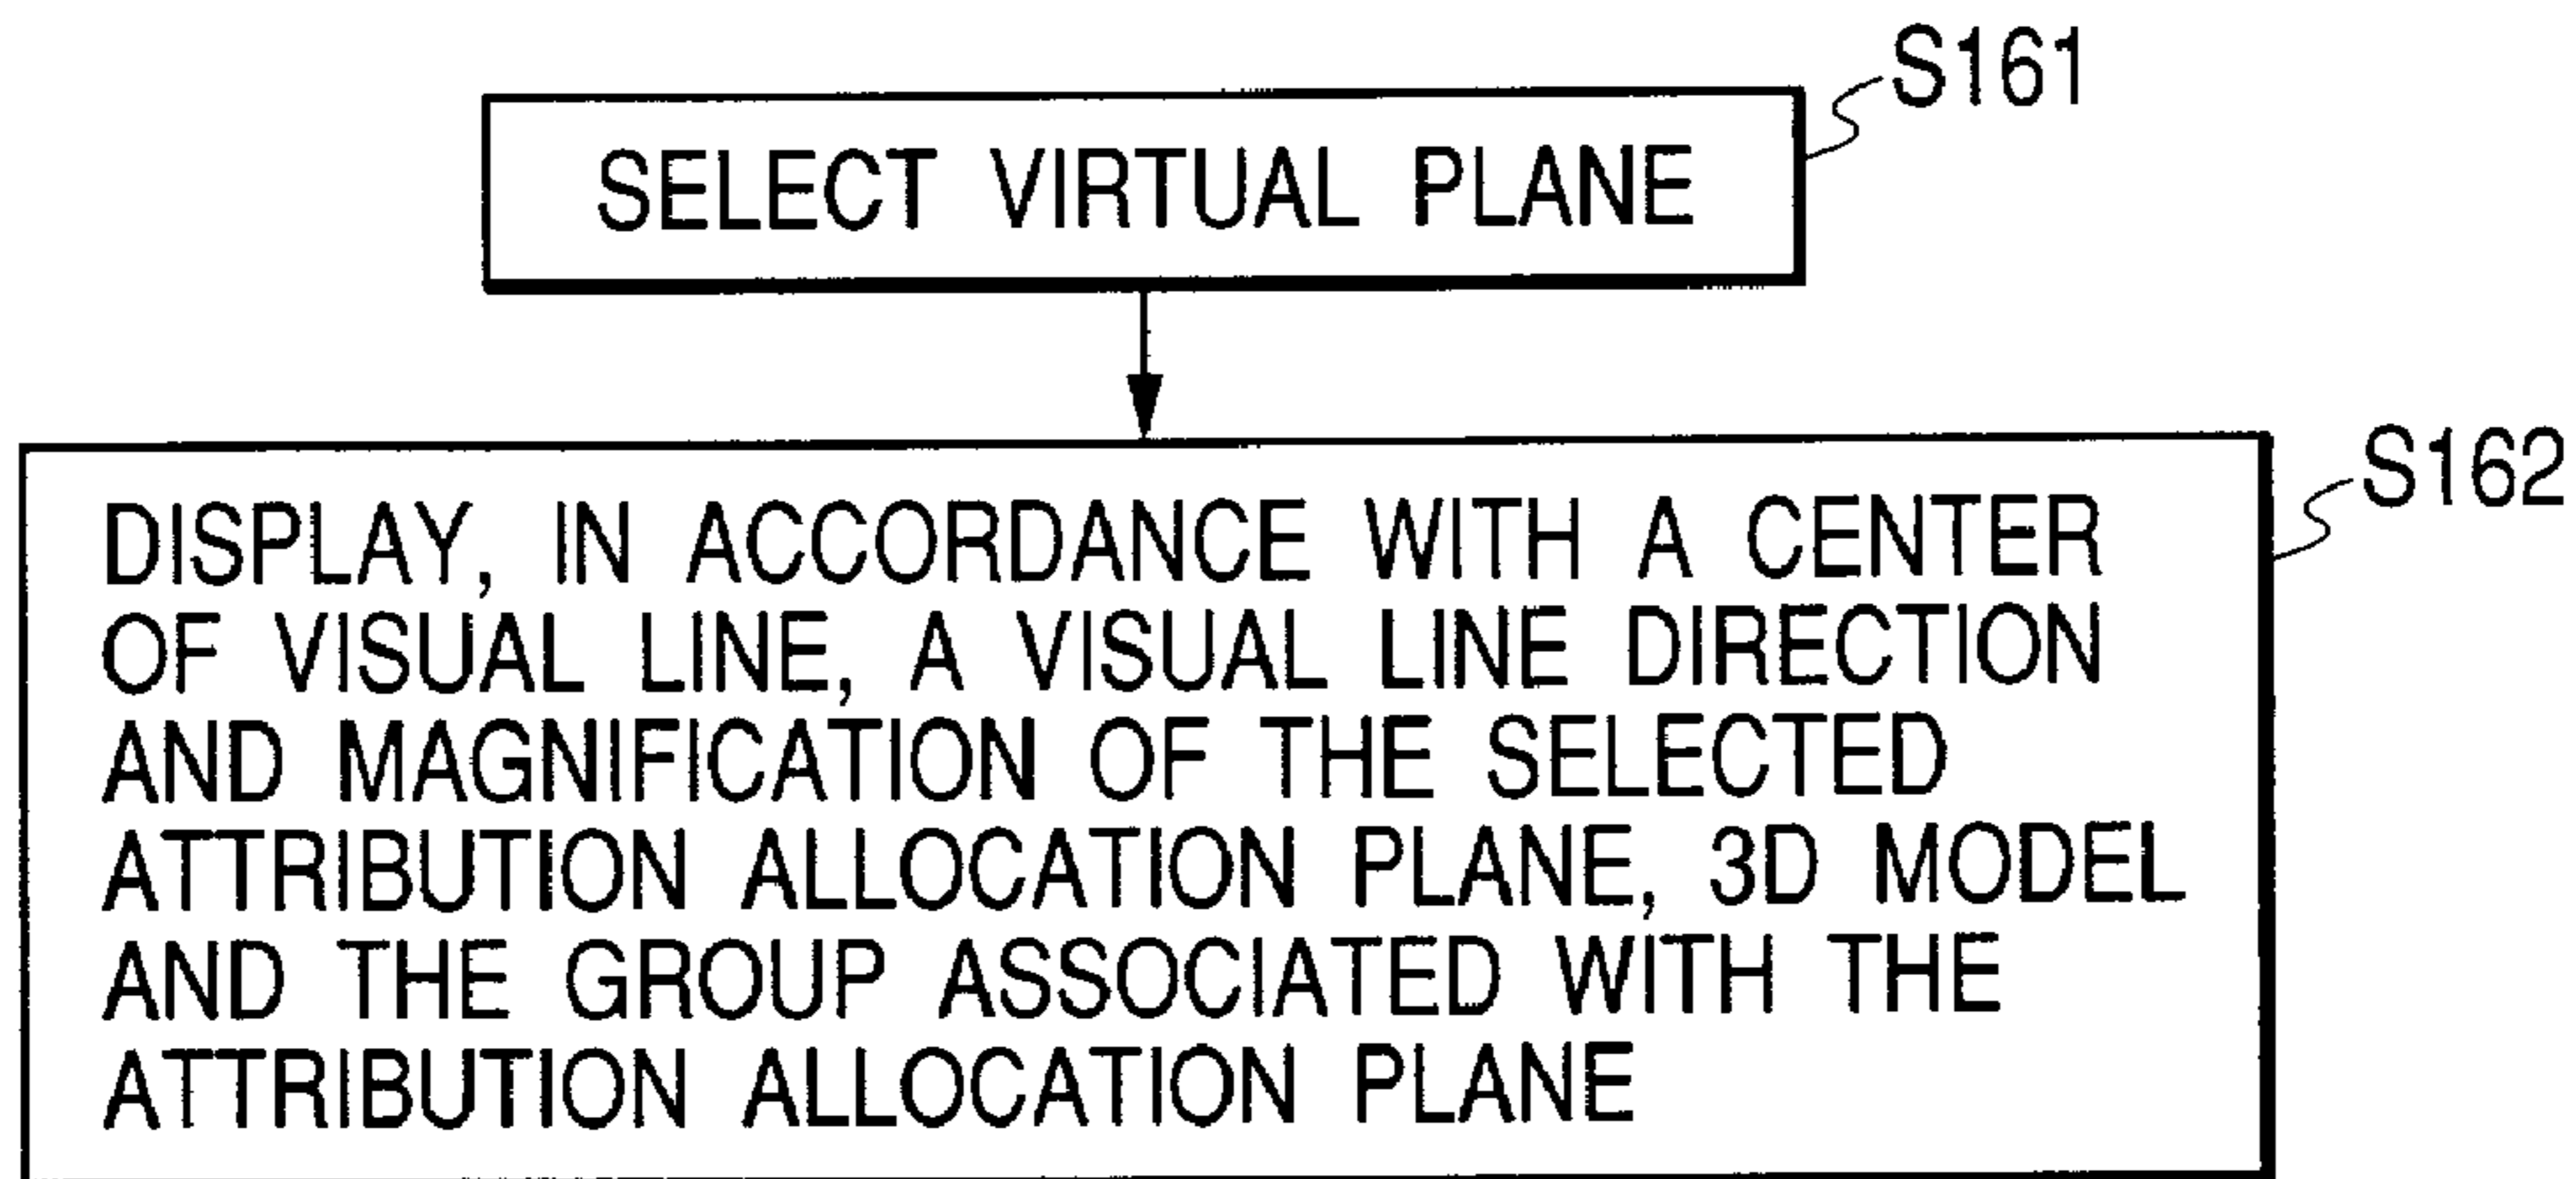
S161

SELECT VIRTUAL PLANE

S162

DISPLAY, IN ACCORDANCE WITH A CENTER OF VISUAL LINE, A VISUAL LINE DIRECTION AND MAGNIFICATION OF THE SELECTED ATTRIBUTION ALLOCATION PLANE, 3D MODEL AND THE GROUP ASSOCIATED WITH THE ATTRIBUTION ALLOCATION PLANE